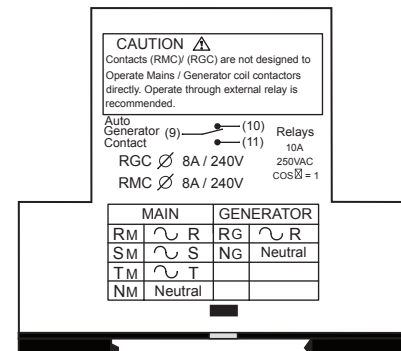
CAUTION ⚠
Contacts (RMC)/ (RGC) are not designed to Operate Mains / Generator coil contactors directly. Operate through external relay is recommended.

Auto Generator Contact (9) (10) (11)

Relays
10A
250VAC
COS⊠ = 1

RGC ∅ 8A / 240V
RMC ∅ 8A / 240V

| MAIN | | GENERATOR | |
|---|---|---|---|
| RM | ∿ R | RG | ∿ R |
| SM | ∿ S | NG | Neutral |
| TM | ∿ T | | |
| NM | Neutral | | |